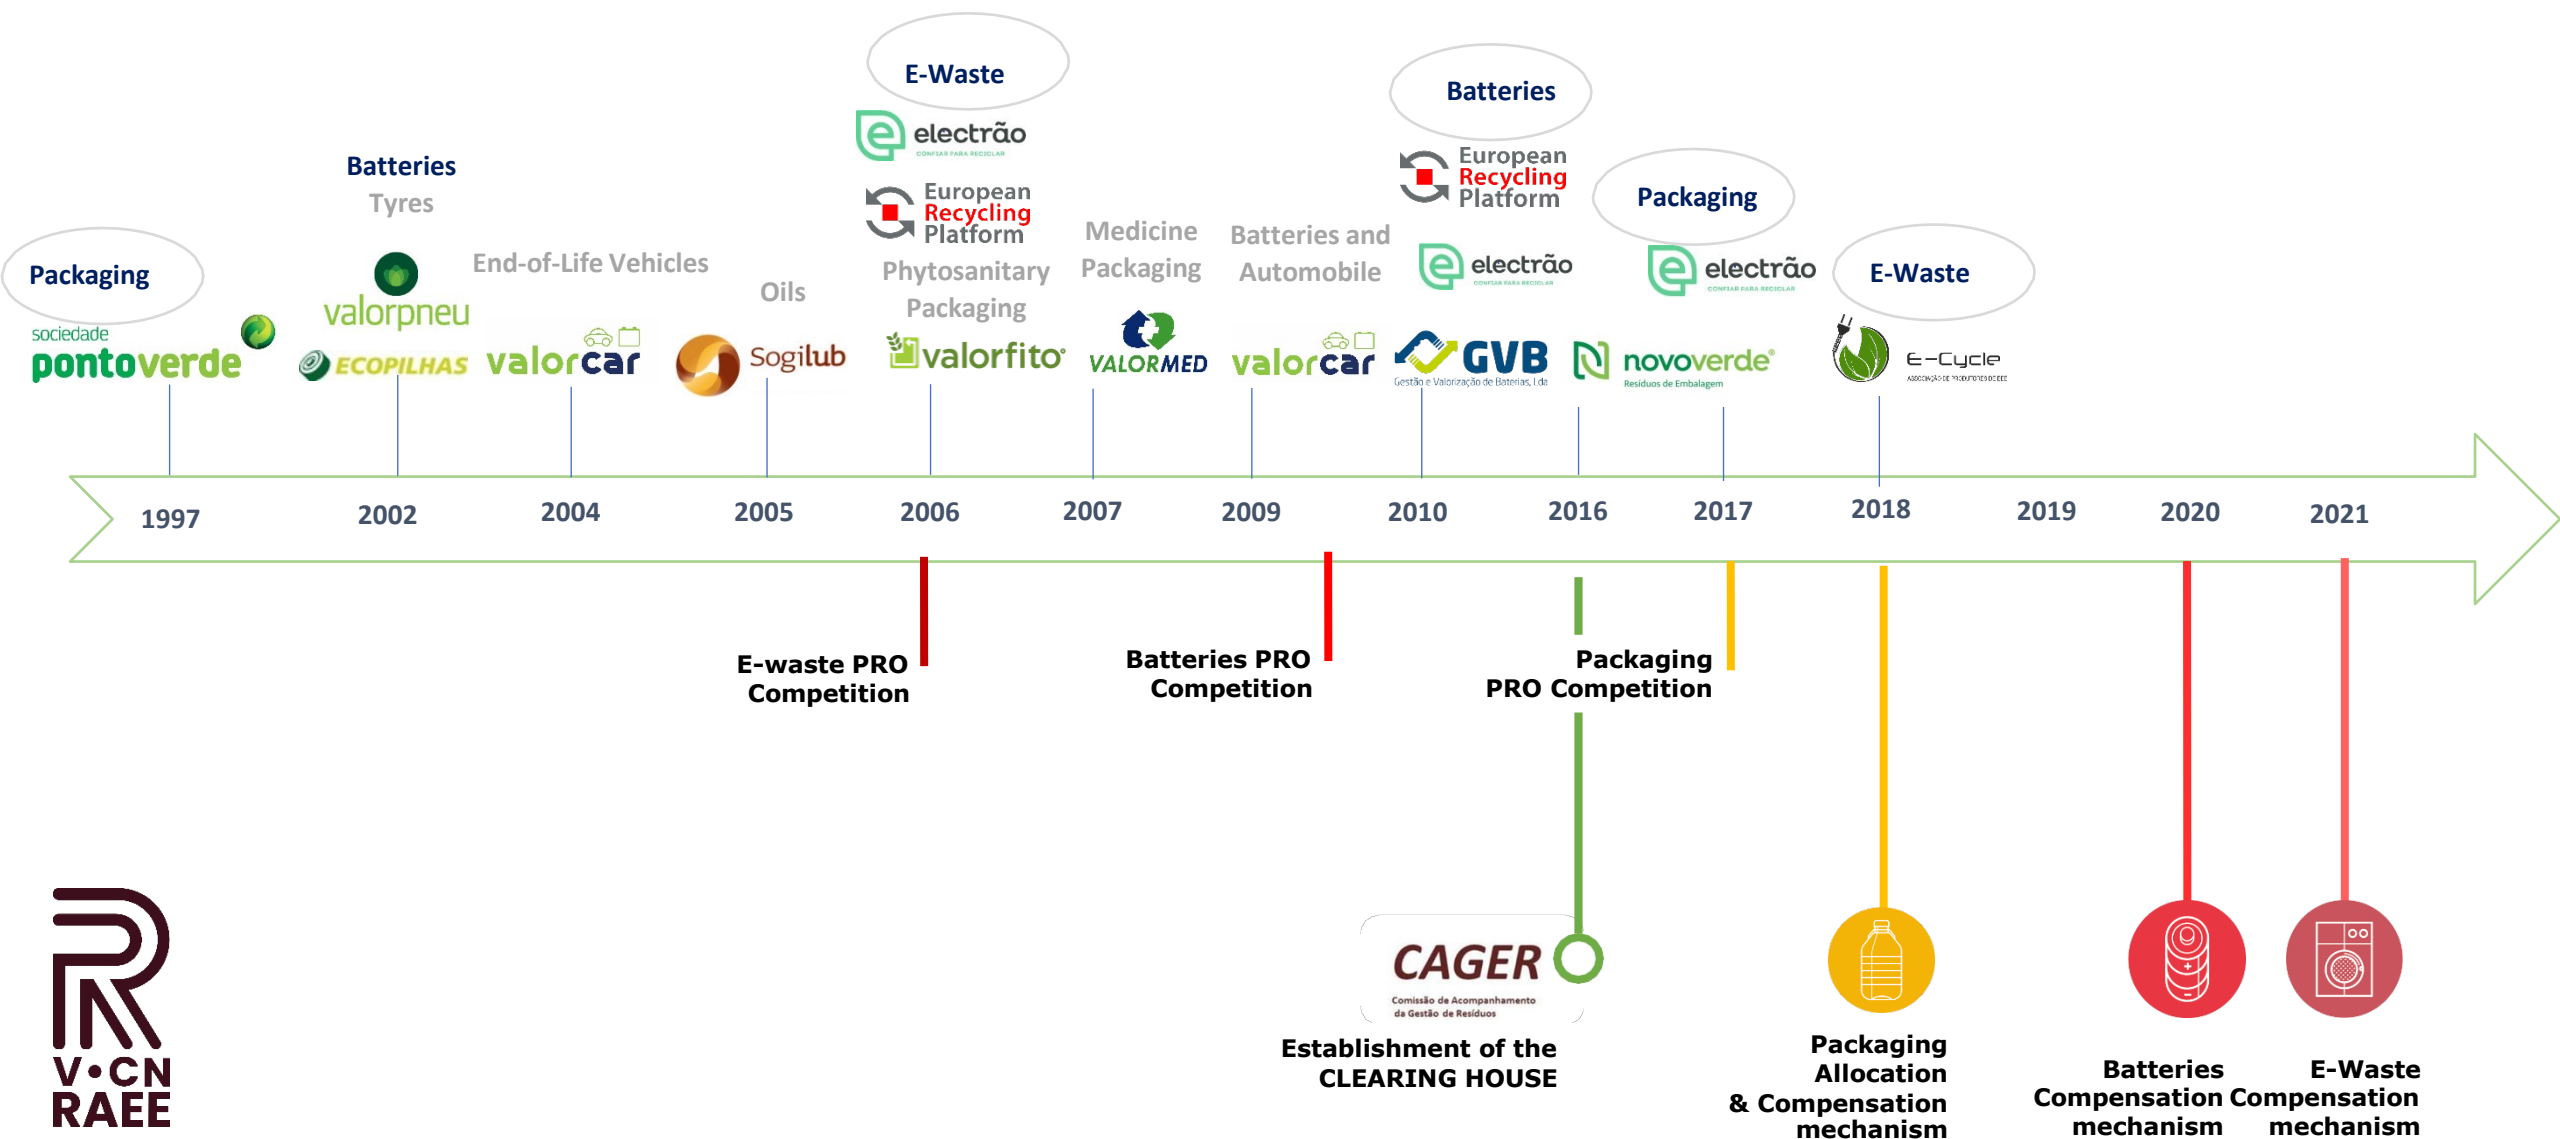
Packaging
sociedade
pontoverde

Batteries
Tyres
valorpneu
ECOPILHAS

End-of-Life Vehicles
valorcar

Oils
Sogilub

E-Waste
electrão
CONFIAR PARA RECICLAR
European Recycling Platform
Phytosanitary Packaging
valorfito

Medicine Packaging
VALORMED

Batteries and Automobile
valorcar

Batteries
European Recycling Platform
electrão
GVB
Gestão e Valorização de Baterias, Lda

Packaging
electrão
novoverde
Resíduos de Embalagem

E-Waste
E-Cycle

1997
2002
2004
2005
2006
2007
2009
2010
2016
2017
2018
2019
2020
2021

E-waste PRO Competition

Batteries PRO Competition

Packaging PRO Competition

CAGER
Comissão de Acompanhamento da Gestão de Resíduos
Establishment of the CLEARING HOUSE

Packaging Allocation & Compensation mechanism

Batteries Compensation mechanism

E-Waste Compensation mechanism

V•CN RAEE